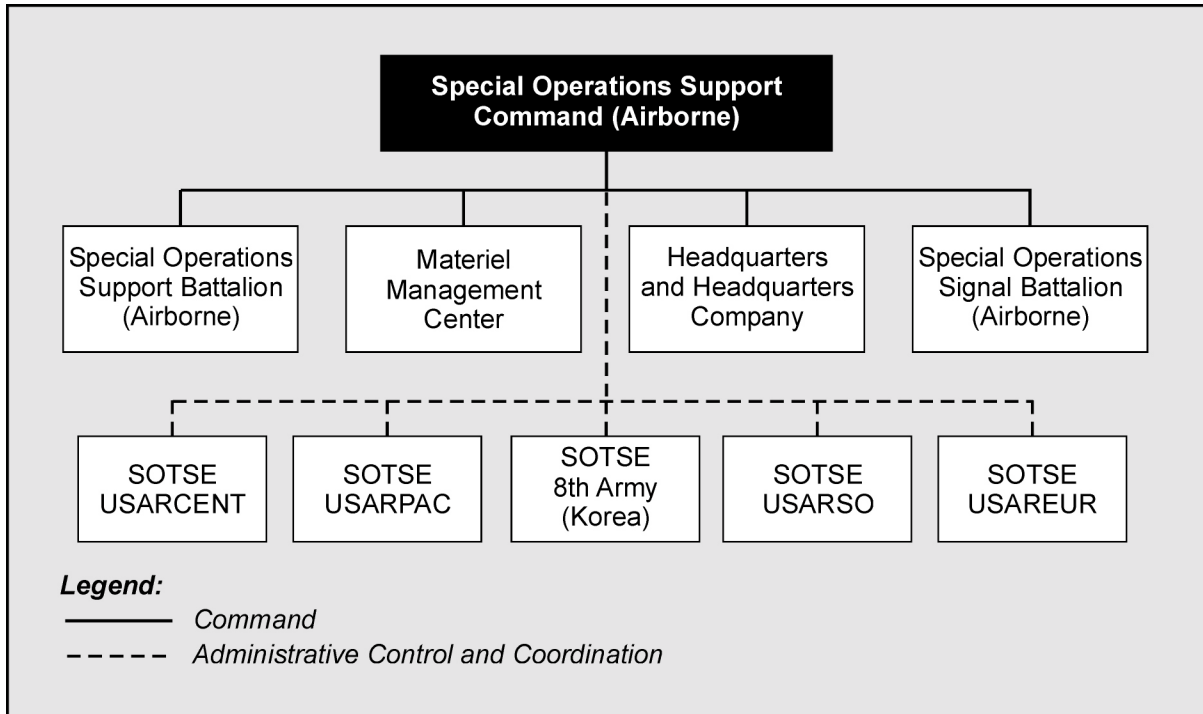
Special Operations Support Command (Airborne)

Special Operations Support Battalion (Airborne)

Materiel Management Center

Headquarters and Headquarters Company

Special Operations Signal Battalion (Airborne)

SOTSE USARCENT

SOTSE USARPAC

SOTSE 8th Army (Korea)

SOTSE USARSO

SOTSE USAREUR

Legend:

Command

Administrative Control and Coordination